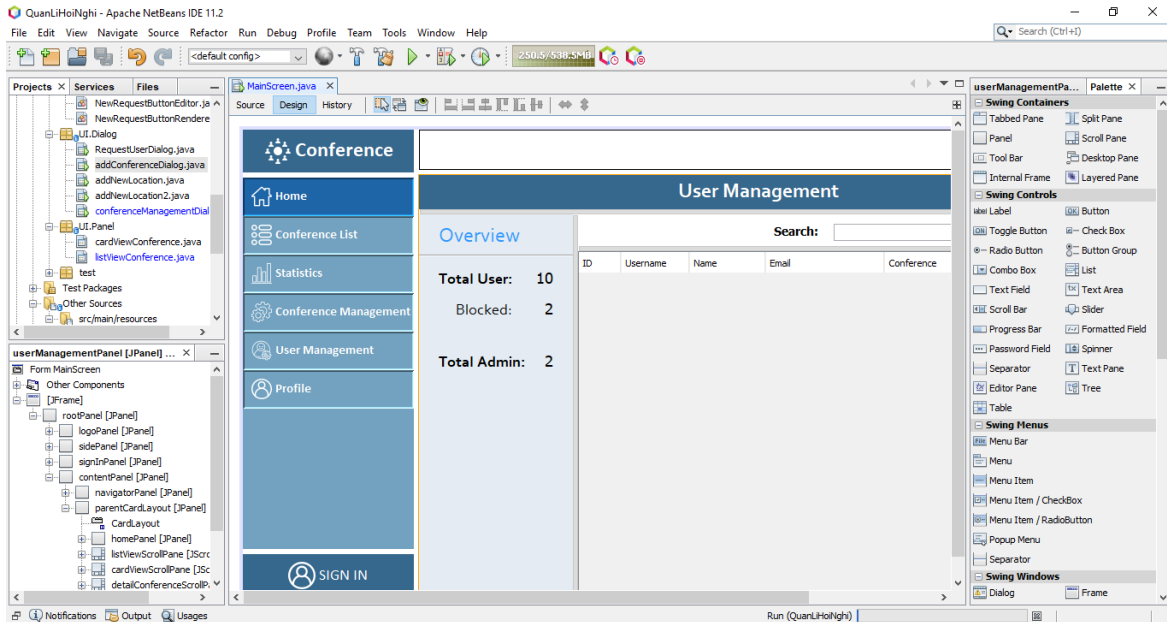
QuanLiHoiNghi - Apache NetBeans IDE 11.2

File Edit View Navigate Source Refactor Run Debug Profile Team Tools Window Help

Search (Ctrl+I)

<default config>

250.5/538.5MB

Projects × Services Files

NewRequestButtonEditor.ja
NewRequestButtonRendere
UI.Dialog
RequestUserDialog.java
addConferenceDialog.java
addNewLocation.java
addNewLocation2.java
conferenceManagementDial
UI.Panel
cardViewConference.java
listViewConference.java
test
Test Packages
Other Sources
src/main/resources

userManagementPanel [JPanel] ...

Form MainScreen
Other Components
[JFrame]
rootPanel [JPanel]
logoPanel [JPanel]
sidePanel [JPanel]
signInPanel [JPanel]
contentPanel [JPanel]
navigatorPanel [JPanel]
parentCardLayout [JPanel]
CardLayout
homePanel [JPanel]
listViewScrollPane [JScro
cardViewScrollPane [JSc
detailConferenceScrollP

MainScreen.java ×

Source Design History

Conference

Home
Conference List
Statistics
Conference Management
User Management
Profile

SIGN IN

User Management

Overview

Search:

Total User: 10
Blocked: 2
Total Admin: 2

| ID | Username | Name | Email | Conference |
|---|---|---|---|---|

userManagementPa... Palette ×

Swing Containers
Tabbed Pane
Split Pane
Panel
Scroll Pane
Tool Bar
Desktop Pane
Internal Frame
Layered Pane
Swing Controls
Label
Button
Toggle Button
Check Box
Radio Button
Button Group
Combo Box
List
Text Field
Text Area
Scroll Bar
Slider
Progress Bar
Formatted Field
Password Field
Spinner
Separator
Text Pane
Editor Pane
Tree
Table
Swing Menus
Menu Bar
Menu
Menu Item
Menu Item / CheckBox
Menu Item / RadioButton
Popup Menu
Separator
Swing Windows
Dialog
Frame

Notifications Output Usages

Run (QuanLiHoiNghi)